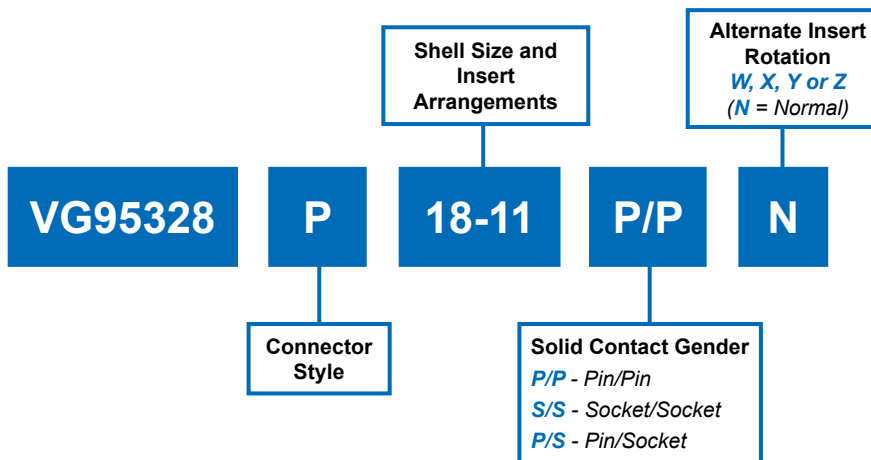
Shell Size and Insert Arrangements

Alternate Insert Rotation
W, X, Y or Z
(N = Normal)

VG95328

P

18-11

P/P

N

Connector Style

Solid Contact Gender
P/P - Pin/Pin
S/S - Socket/Socket
P/S - Pin/Socket